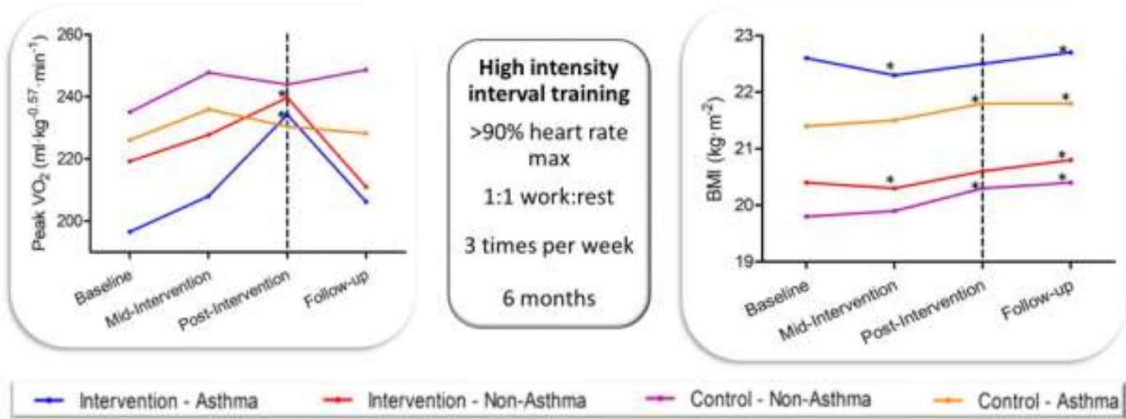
Peak $VO_2$ ($ml \cdot kg^{-0.57} \cdot min^{-1}$)

260

240

220

200

*

Baseline

Mid-Intervention

Post-Intervention

Follow-up

High intensity interval training

>90% heart rate max

1:1 work:rest

3 times per week

6 months

BMI ($kg \cdot m^{-2}$)

23

22

21

20

19

*

*

*

*

*

*

*

*

Baseline

Mid-Intervention

Post-Intervention

Follow-up

Intervention - Asthma

Intervention - Non-Asthma

Control - Non-Asthma

Control - Asthma